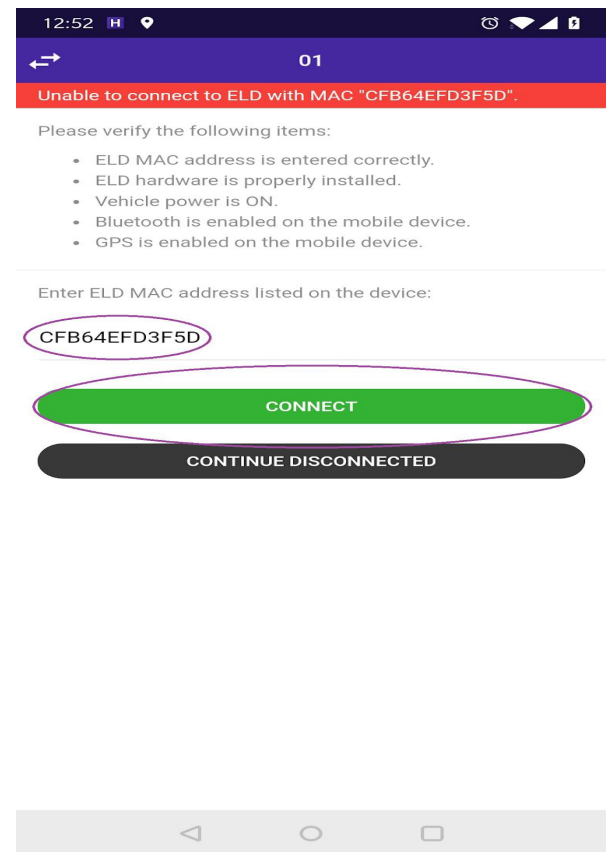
12:52 H

01

Unable to connect to ELD with MAC "CFB64EFD3F5D".

Please verify the following items:

- ELD MAC address is entered correctly.
- ELD hardware is properly installed.
- Vehicle power is ON.
- Bluetooth is enabled on the mobile device.
- GPS is enabled on the mobile device.

Enter ELD MAC address listed on the device:

CFB64EFD3F5D

CONNECT

CONTINUE DISCONNECTED